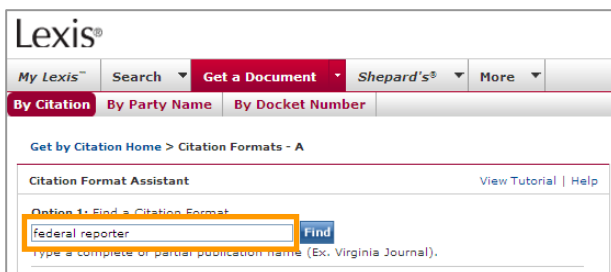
Lexis®

My Lexis™ Search Get a Document Shepard's® More

By Citation By Party Name By Docket Number

Get by Citation Home > Citation Formats - A

Citation Format Assistant View Tutorial | Help

Option 1: Find a Citation Format

federal reporter Find

Type a complete or partial publication name (Ex. Virginia Journal).